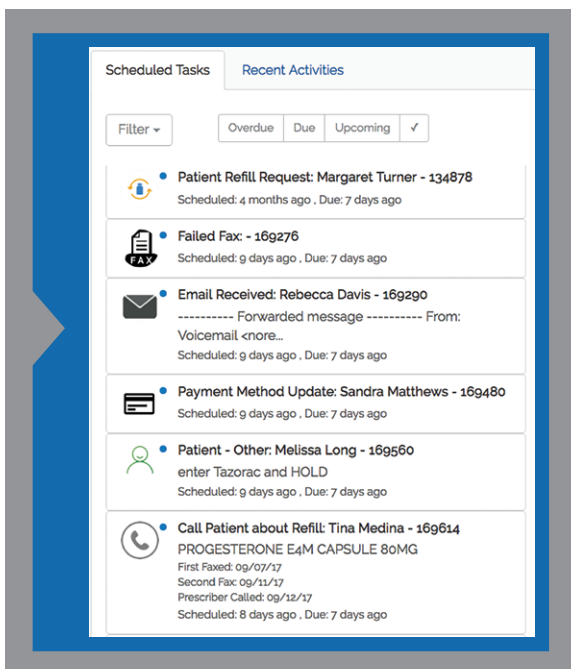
Scheduled Tasks | Recent Activities

Filter ▾

Overdue | Due | Upcoming | ✓

Patient Refill Request: Margaret Turner - 134878
Scheduled: 4 months ago , Due: 7 days ago

FAX

Failed Fax: - 169276
Scheduled: 9 days ago , Due: 7 days ago

Email Received: Rebecca Davis - 169290
---------- Forwarded message ---------- From: Voicemail <nore...
Scheduled: 9 days ago , Due: 7 days ago

Payment Method Update: Sandra Matthews - 169480
Scheduled: 9 days ago , Due: 7 days ago

Patient - Other: Melissa Long - 169560
enter Tazorac and HOLD
Scheduled: 9 days ago , Due: 7 days ago

Call Patient about Refill: Tina Medina - 169614
PROGESTERONE E4M CAPSULE 80MG
First Faxed: 09/07/17
Second Fax: 09/11/17
Prescriber Called: 09/12/17
Scheduled: 8 days ago , Due: 7 days ago